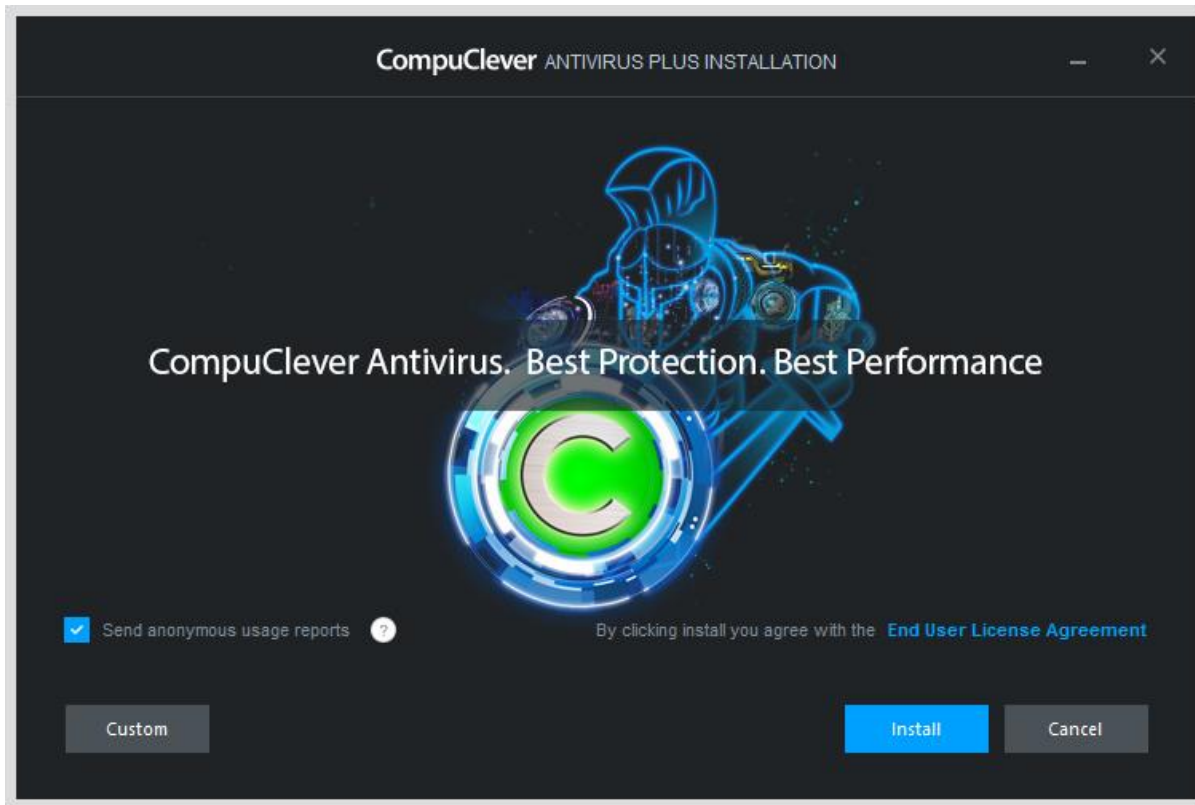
CompuClever ANTIVIRUS PLUS INSTALLATION

CompuClever Antivirus. Best Protection. Best Performance

Send anonymous usage reports ?

By clicking install you agree with the End User License Agreement

Custom

Install

Cancel